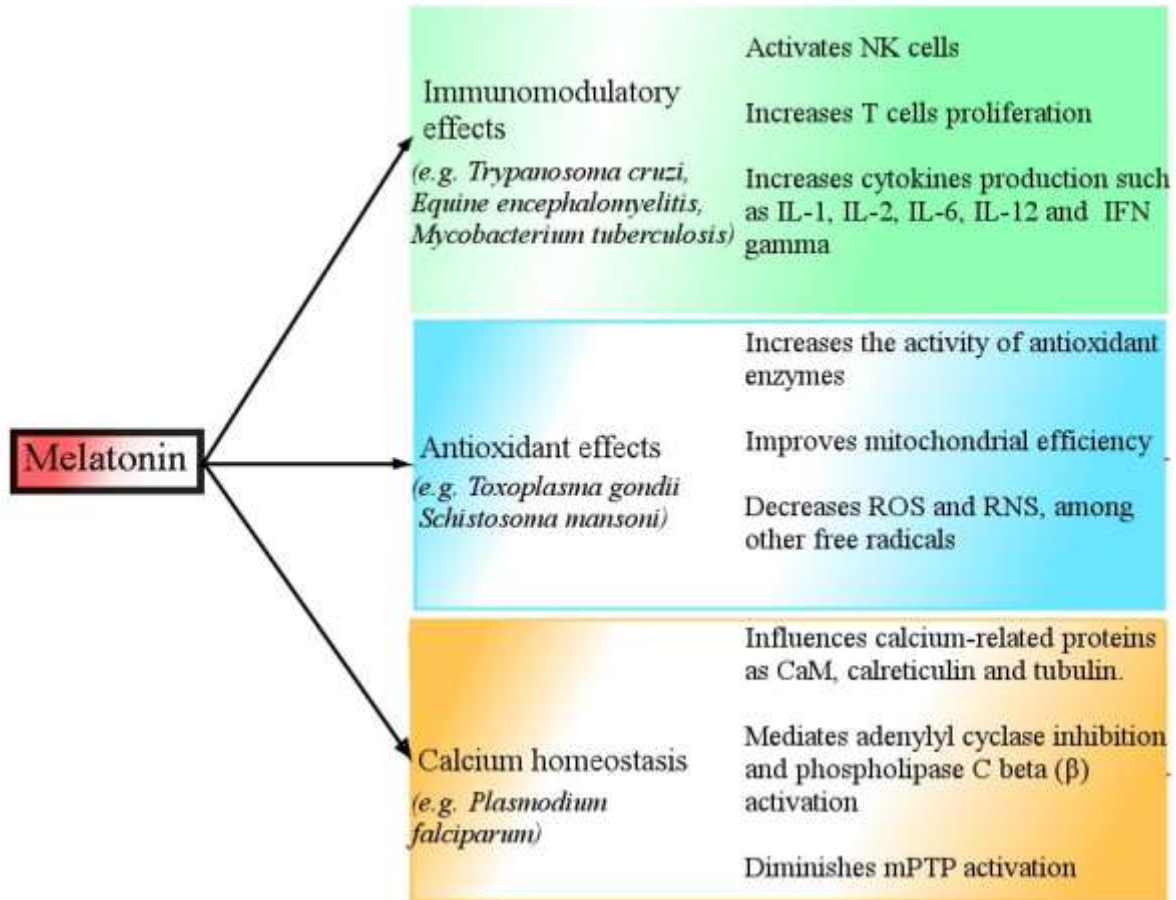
Melatonin

Immunomodulatory effects
(e.g. Trypanosoma cruzi, Equine encephalomyelitis, Mycobacterium tuberculosis)

Activates NK cells

Increases T cells proliferation

Increases cytokines production such as IL-1, IL-2, IL-6, IL-12 and IFN gamma

Antioxidant effects
(e.g. Toxoplasma gondii Schistosoma mansoni)

Increases the activity of antioxidant enzymes

Improves mitochondrial efficiency

Decreases ROS and RNS, among other free radicals

Calcium homeostasis
(e.g. Plasmodium falciparum)

Influences calcium-related proteins as CaM, calreticulin and tubulin.

Mediates adenylyl cyclase inhibition and phospholipase C beta (β) activation

Diminishes mPTP activation